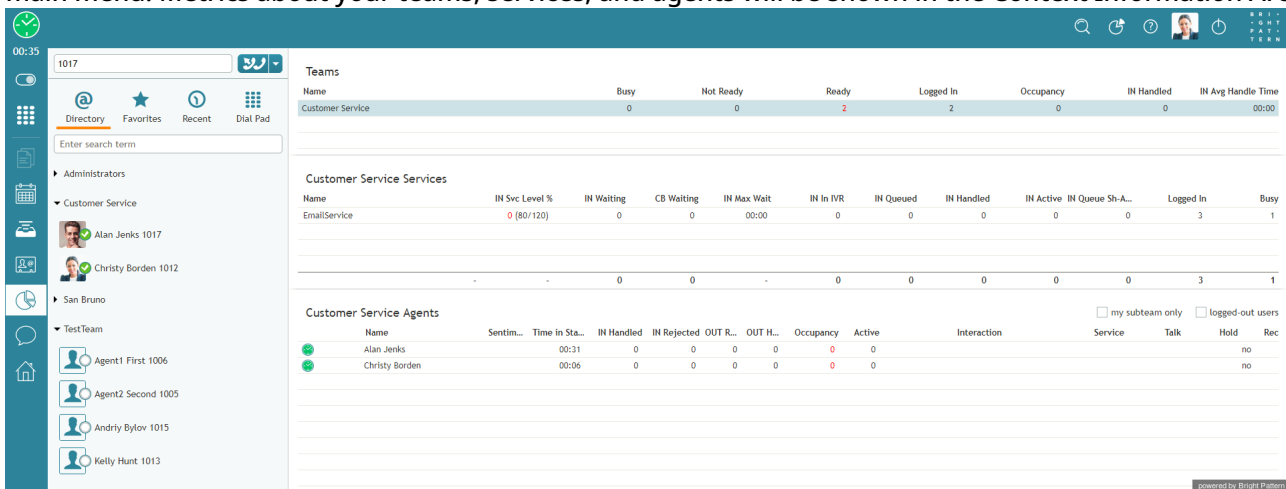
main menu. Metrics about your teams, services, and agents will be shown in the Context Information

00:35

1017

Directory Favorites Recent Dial Pad

Enter search term

Administrators

Customer Service

Alan Jenks 1017

Christy Borden 1012

San Bruno

TestTeam

Agent1 First 1006

Agent2 Second 1005

Andriy Bylov 1015

Kelly Hunt 1013

BRIGHT PATTERN

Teams

| Name | Busy | Not Ready | Ready | Logged In | Occupancy | IN Handled | IN Avg Handle Time |
|---|---|---|---|---|---|---|---|
| Customer Service | 0 | 0 | 2 | 2 | 0 | 0 | 00:00 |

Customer Service Services

| Name | IN Svc Level % | IN Waiting | CB Waiting | IN Max Wait | IN In IVR | IN Queued | IN Handled | IN Active | IN Queue Sh-A... | Logged In | Busy |
|---|---|---|---|---|---|---|---|---|---|---|---|
| EmailService | 0 (80/120) | 0 | 0 | 00:00 | 0 | 0 | 0 | 0 | 0 | 3 | 1 |
| | - | - | 0 | 0 | - | 0 | 0 | 0 | 0 | 0 | 3 | 1 |

Customer Service Agents

my subteam only logged-out users

| Name | Sentim... | Time in Sta... | IN Handled | IN Rejected | OUT R... | OUT H... | Occupancy | Active | Interaction | Service | Talk | Hold | Rec |
|---|---|---|---|---|---|---|---|---|---|---|---|---|---|
| Alan Jenks | | 00:31 | 0 | 0 | 0 | 0 | 0 | 0 | | | | no | |
| Christy Borden | | 00:06 | 0 | 0 | 0 | 0 | 0 | 0 | | | | no | |

powered by Bright Pattern